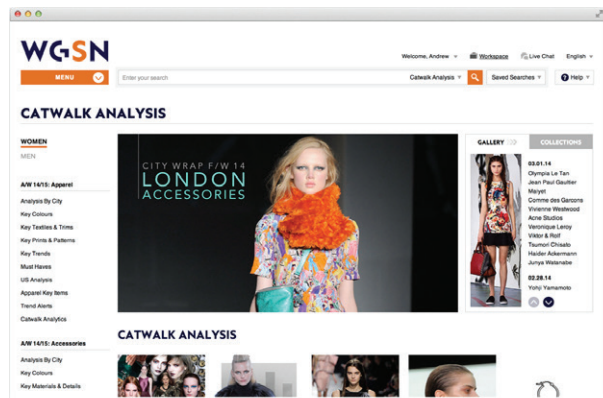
WGSN

Welcome, Andrew | Workspace | Live Chat | English

MENU

Enter your search | Catwalk Analysis | Saved Searches | Help

CATWALK ANALYSIS

WOMEN

MEN

A/W 14/15: Apparel

Analysis By City

Key Colours

Key Textiles & Trims

Key Prints & Patterns

Key Trends

Must Haves

US Analysis

Apparel Key Items

Trend Alerts

Catwalk Analytics

A/W 14/15: Accessories

Analysis By City

Key Colours

Key Materials & Details

CITY WRAP F/W 14

LONDON

ACCESSORIES

GALLERY

COLLECTIONS

03.01.14

Olympia Le Tan

Jean Paul Gaultier

Maiyet

Comme des Garcons

Vivienne Westwood

Acne Studios

Veronique Leroy

Viktor & Rolf

Tsumori Chisato

Haider Ackermann

Junya Watanabe

02.28.14

Yohji Yamamoto

CATWALK ANALYSIS